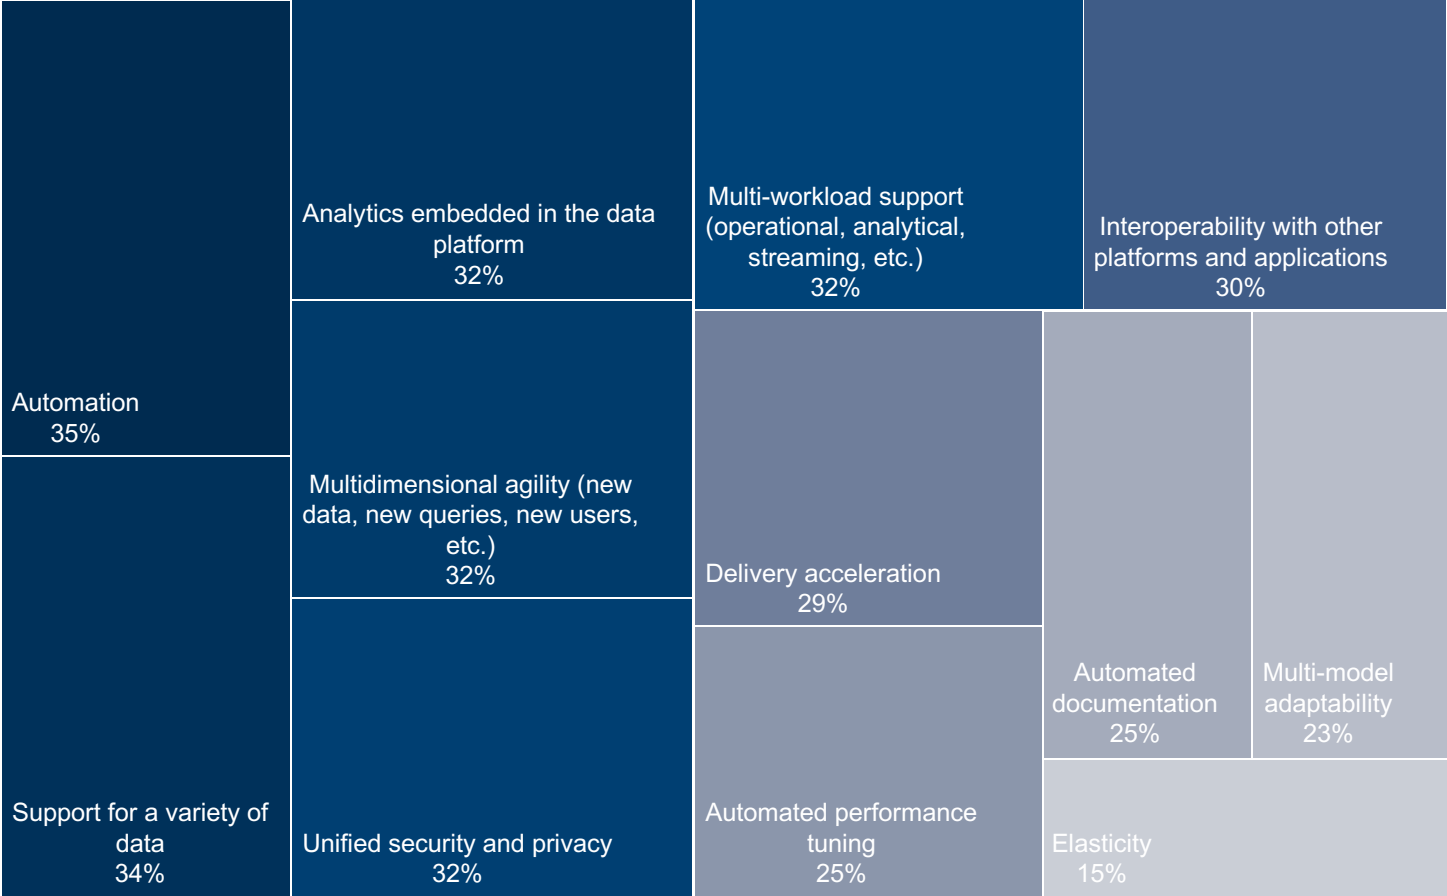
Automation
35%

Support for a variety of data
34%

Analytics embedded in the data platform
32%

Multidimensional agility (new data, new queries, new users, etc.)
32%

Unified security and privacy
32%

Multi-workload support (operational, analytical, streaming, etc.)
32%

Interoperability with other platforms and applications
30%

Delivery acceleration
29%

Automated performance tuning
25%

Automated documentation
25%

Multi-model adaptability
23%

Elasticity
15%